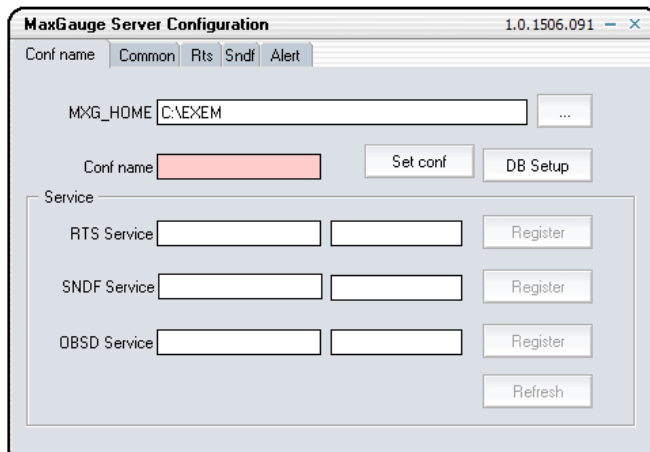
MaxGauge Server Configuration
1.0.1506.091 − ×

Conf name
Common
Rts
Sndf
Alert

MXG_HOME C:\EXEM
...

Conf name
Set conf
DB Setup

Service
RTS Service
Register

SNDF Service
Register

OBSD Service
Register

Refresh